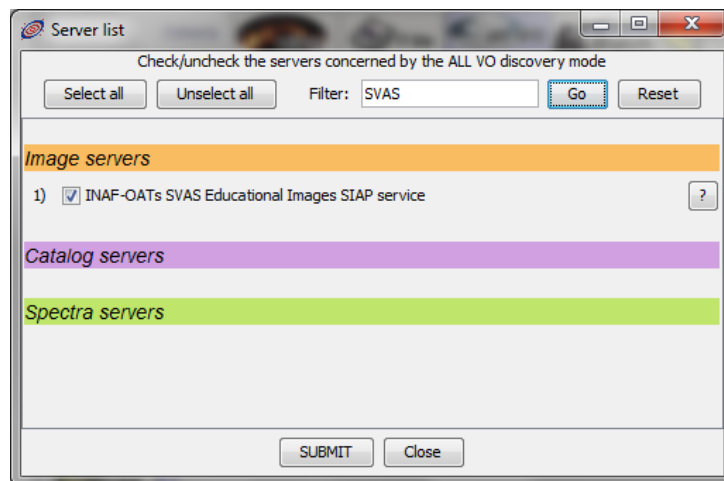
Server list

Check/uncheck the servers concerned by the ALL VO discovery mode

Select all | Unselect all | Filter: SVAS | Go | Reset

Image servers

1) INAF-OATs SVAS Educational Images SIAP service ?

Catalog servers

Spectra servers

SUBMIT | Close